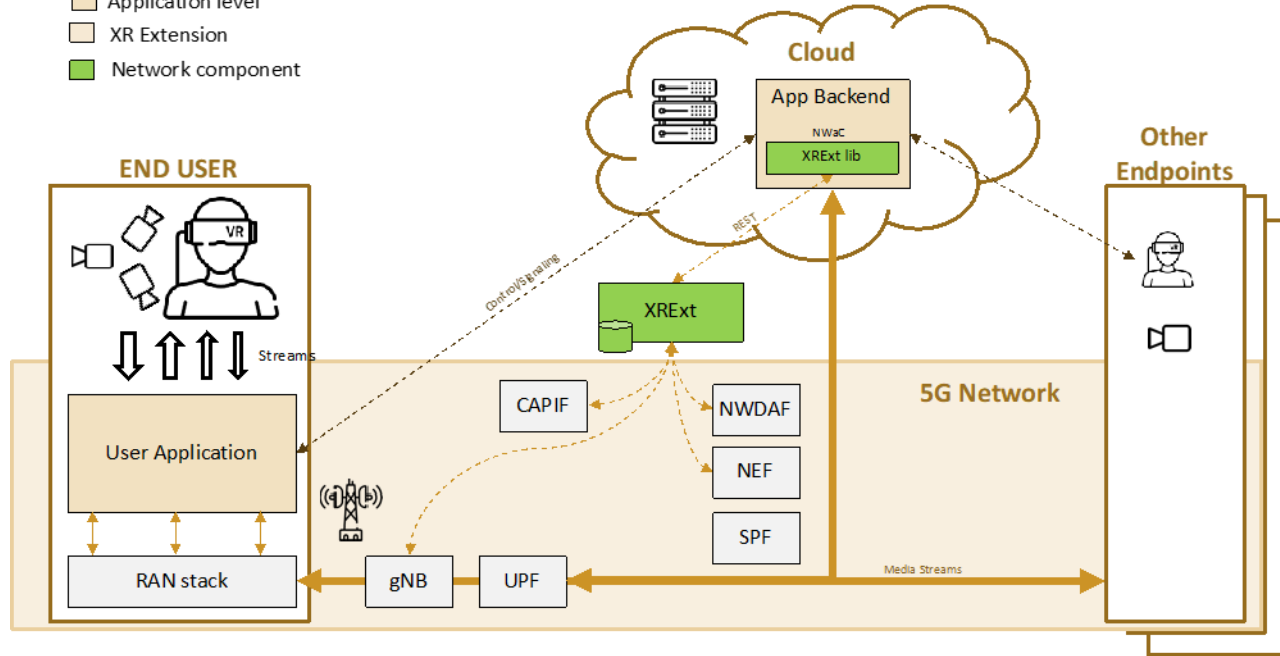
Application level
XR Extension
Network component

Cloud
App Backend
NWaC
XRExt lib

Other Endpoints

END USER
VR

REST
Control/Signaling

XRExt

Streams

5G Network

CAPIF
NWDAF
NEF
SPF

User Application

RAN stack
gNB
UPF
Media Streams